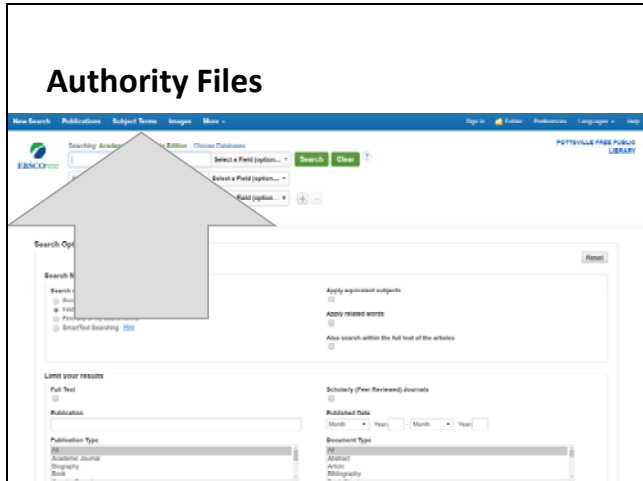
Authority Files

New Search Publications Subject Terms Images More ▾

Sign In Folder Preferences Languages ▾ Help

EBSCOhost

Searching: Academic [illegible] Edition Choose Databases

Select a Field (option... ▾ Search Clear ?

Select a Field (option... ▾

Field (option... ▾ + −

POTTSVILLE FREE PUBLIC LIBRARY

Search Opt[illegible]

Reset

Search M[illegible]

Search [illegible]

Boo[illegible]

Find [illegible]

Fin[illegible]

SmartText Searching Hint

Apply equivalent subjects

Apply related words

Also search within the full text of the articles

Limit your results

Full Text

Scholarly (Peer Reviewed) Journals

Publication

Published Date

Month ▾ Year: – Month ▾ Year:

Publication Type

All

Academic Journal

Biography

Book

Document Type

All

Abstract

Article

Bibliography